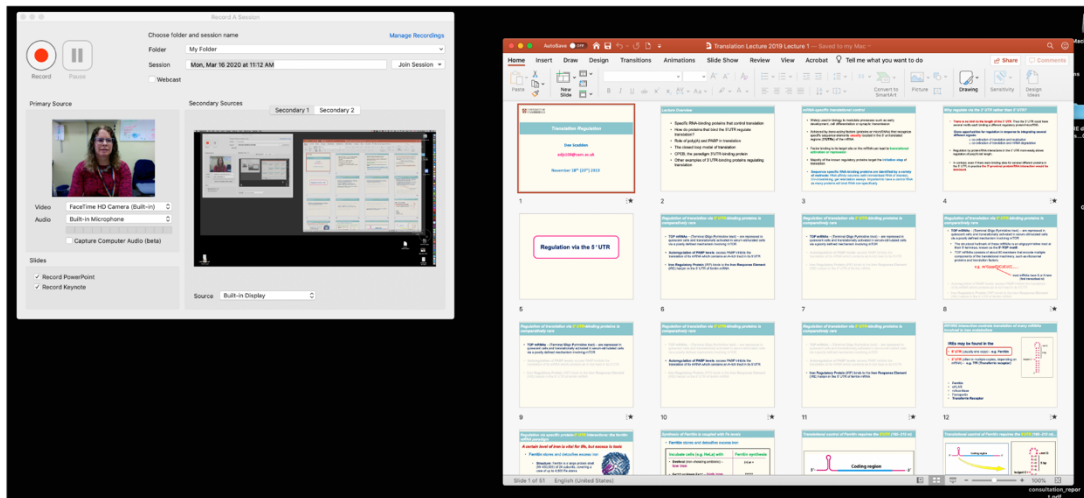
Record A Session

Record

Pause

Choose folder and session name

Manage Recordings

Folder

My Folder

Session

Mon, Mar 16 2020 at 11:12 AM

Join Session

Webcast

Primary Source

Secondary Sources

Secondary 1

Secondary 2

Video

FaceTime HD Camera (Built-in)

Audio

Built-in Microphone

Capture Computer Audio (beta)

Slides

Record PowerPoint

Record Keynote

Source

Built-in Display

AutoSave

Translation Lecture 2019 Lecture 1 — Saved to my Mac

Home

Insert

Draw

Design

Transitions

Animations

Slide Show

Review

View

Acrobat

Tell me what you want to do

Share

Comments

Paste

New Slide

Convert to SmartArt

Picture

Drawing

Sensitivity

Design Ideas

Translation Regulation

November 18th (25th) 2019

Lecture Overview

Regulation via the 5' UTR

Coding region

1

2

3

4

5

6

7

8

9

10

11

12

Slide 1 of 51

English (United States)

consultation_repor